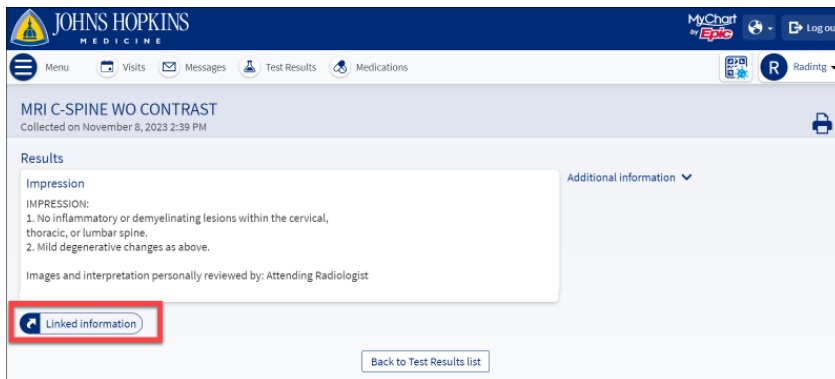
JOHNS HOPKINS
MEDICINE

MyChart by Epic

Log ou

Menu Visits Messages Test Results Medications

R Radintg

MRI C-SPINE WO CONTRAST
Collected on November 8, 2023 2:39 PM

Results

Impression

IMPRESSION:
1. No inflammatory or demyelinating lesions within the cervical, thoracic, or lumbar spine.
2. Mild degenerative changes as above.

Images and interpretation personally reviewed by: Attending Radiologist

Additional information

Linked information

Back to Test Results list